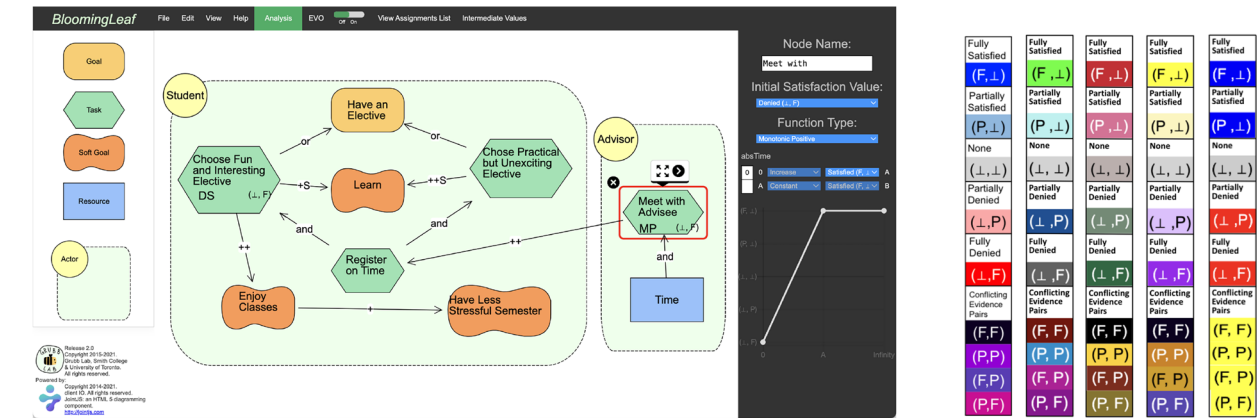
BloomingLeaf File Edit View Help Analysis EVO Off On View Assignments List Intermediate Values

Goal
Task
Soft Goal
Resource
Actor

Student
Have an Elective
or
or
Choose Fun and Interesting Elective DS (⊥, F)
+S
Learn
++S
Chose Practical but Unexciting Elective
and
and
Register on Time
++
++
Enjoy Classes
+
Have Less Stressful Semester

Advisor
Meet with Advisee MP (⊥, F)
and
Time

Release 2.0
Copyright 2015-2021.
Grubb Lab, Smith College & University of Toronto.
All rights reserved.
Powered by:
Copyright 2014-2021.
client IO. All rights reserved.
JointJS: an HTML 5 diagramming component.
http://jointjs.com

Node Name:
Meet with
Initial Satisfaction Value:
Denied (⊥, F)
Function Type:
Monotonic Positive
absTime
0 0 Increase Satisfied (F, ⊥) A
A Constant Satisfied (F, ⊥) B
(F, ⊥)
(P, ⊥)
(⊥, ⊥)
(⊥, P)
(⊥, F)
0 A Infinity

| Fully Satisfied | Fully Satisfied | Fully Satisfied | Fully Satisfied | Fully Satisfied |
|---|---|---|---|---|
| (F,⊥) | (F ,⊥) | (F ,⊥) | (F ,⊥) | (F ,⊥) |
| Partially Satisfied | Partially Satisfied | Partially Satisfied | Partially Satisfied | Partially Satisfied |
| (P,⊥) | (P ,⊥) | (P ,⊥) | (P ,⊥) | (P ,⊥) |
| None | None | None | None | None |
| (⊥, ⊥) | (⊥, ⊥) | (⊥, ⊥) | (⊥, ⊥) | (⊥, ⊥) |
| Partially Denied | Partially Denied | Partially Denied | Partially Denied | Partially Denied |
| (⊥,P) | (⊥ ,P) | (⊥ ,P) | (⊥ ,P) | (⊥ ,P) |
| Fully Denied | Fully Denied | Fully Denied | Fully Denied | Fully Denied |
| (⊥,F) | (⊥ ,F) | (⊥ ,F) | (⊥ ,F) | (⊥ ,F) |
| Conflicting Evidence Pairs | Conflicting Evidence Pairs | Conflicting Evidence Pairs | Conflicting Evidence Pairs | Conflicting Evidence Pairs |
| (F,F) | (F, F) | (F, F) | (F, F) | (F, F) |
| (P,P) | (P, P) | (P, P) | (P, P) | (P, P) |
| (F,P) | (F, P) | (F, P) | (F, P) | (F, P) |
| (P,F) | (P, F) | (P, F) | (P, F) | (P, F) |